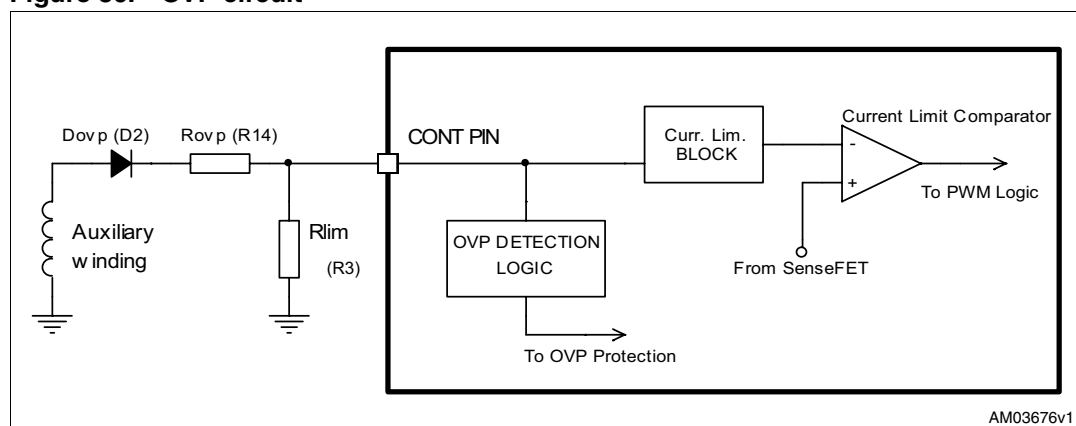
Figure 30. OVP circuit

Dovp (D2)
Rovp (R14)
CONT PIN
Curr. Lim. BLOCK
Current Limit Comparator
-
+
To PWM Logic
Auxiliary winding
Rlim
(R3)
OVP DETECTION LOGIC
From SenseFET
To OVP Protection
AM03676v1